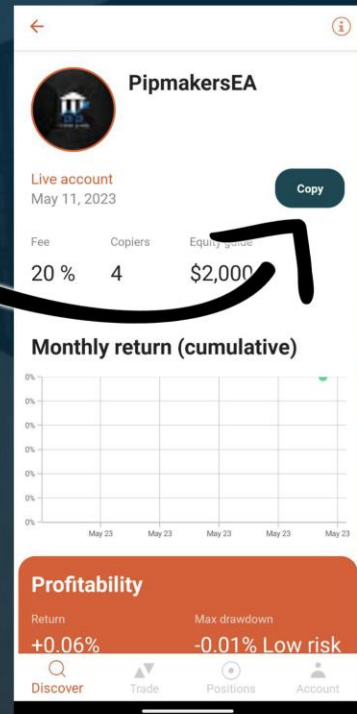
PipmakersEA

Live account
May 11, 2023

Copy

Fee
20 %

Copiers
4

Equity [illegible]
$2,000

Monthly return (cumulative)

0%
0%
0%
0%
0%
0%
0%
0%

May 23 May 23 May 23 May 23 May 23 May 23

Profitability

Return
+0.06%

Max drawdown
-0.01% Low risk

Discover Trade Positions Account